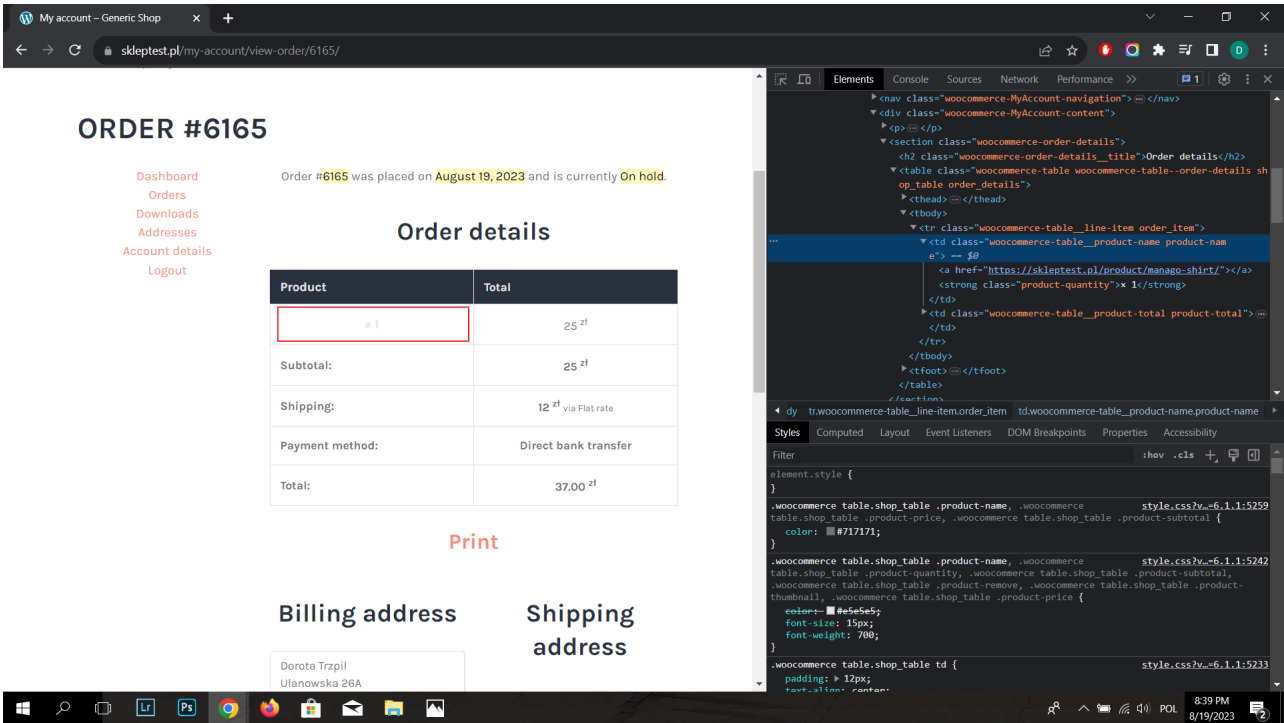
My account – Generic Shop
skleptest.pl/my-account/view-order/6165/

ORDER #6165

Dashboard
Orders
Downloads
Addresses
Account details
Logout

Order #6165 was placed on August 19, 2023 and is currently On hold.

Order details

| Product | Total |
|---|---|
| × 1 | 25 zł |
| Subtotal: | 25 zł |
| Shipping: | 12 zł via Flat rate |
| Payment method: | Direct bank transfer |
| Total: | 37.00 zł |

Print

Billing address

Shipping address

Dorota Trzpil
Ulanowska 26A

Elements Console Sources Network Performance »

▶<nav class="woocommerce-MyAccount-navigation">⋯</nav>
▼<div class="woocommerce-MyAccount-content">
▶<p>⋯</p>
▼<section class="woocommerce-order-details">
<h2 class="woocommerce-order-details__title">Order details</h2>
▼<table class="woocommerce-table woocommerce-table--order-details shop_table order_details">
▶<thead>⋯</thead>
▼<tbody>
▼<tr class="woocommerce-table__line-item order_item">
▼<td class="woocommerce-table__product-name product-name"> == $0
<a href="https://skleptest.pl/product/manago-shirt/"></a>
<strong class="product-quantity">× 1</strong>
</td>
▶<td class="woocommerce-table__product-total product-total">⋯
</td>
</tr>
</tbody>
▶<tfoot>⋯</tfoot>
</table>
</section>

dy tr.woocommerce-table__line-item.order_item td.woocommerce-table__product-name.product-name

Styles Computed Layout Event Listeners DOM Breakpoints Properties Accessibility

Filter :hov .cls

element.style {
}
.woocommerce table.shop_table .product-name, .woocommerce table.shop_table .product-price, .woocommerce table.shop_table .product-subtotal { style.css?v…=6.1.1:5259
color: #717171;
}
.woocommerce table.shop_table .product-name, .woocommerce table.shop_table .product-quantity, .woocommerce table.shop_table .product-subtotal, .woocommerce table.shop_table .product-remove, .woocommerce table.shop_table .product-thumbnail, .woocommerce table.shop_table .product-price { style.css?v…=6.1.1:5242
color: #e5e5e5;
font-size: 15px;
font-weight: 700;
}
.woocommerce table.shop_table td { style.css?v…=6.1.1:5233
padding: 12px;
text-align: center;

POL 8:39 PM 8/19/2023